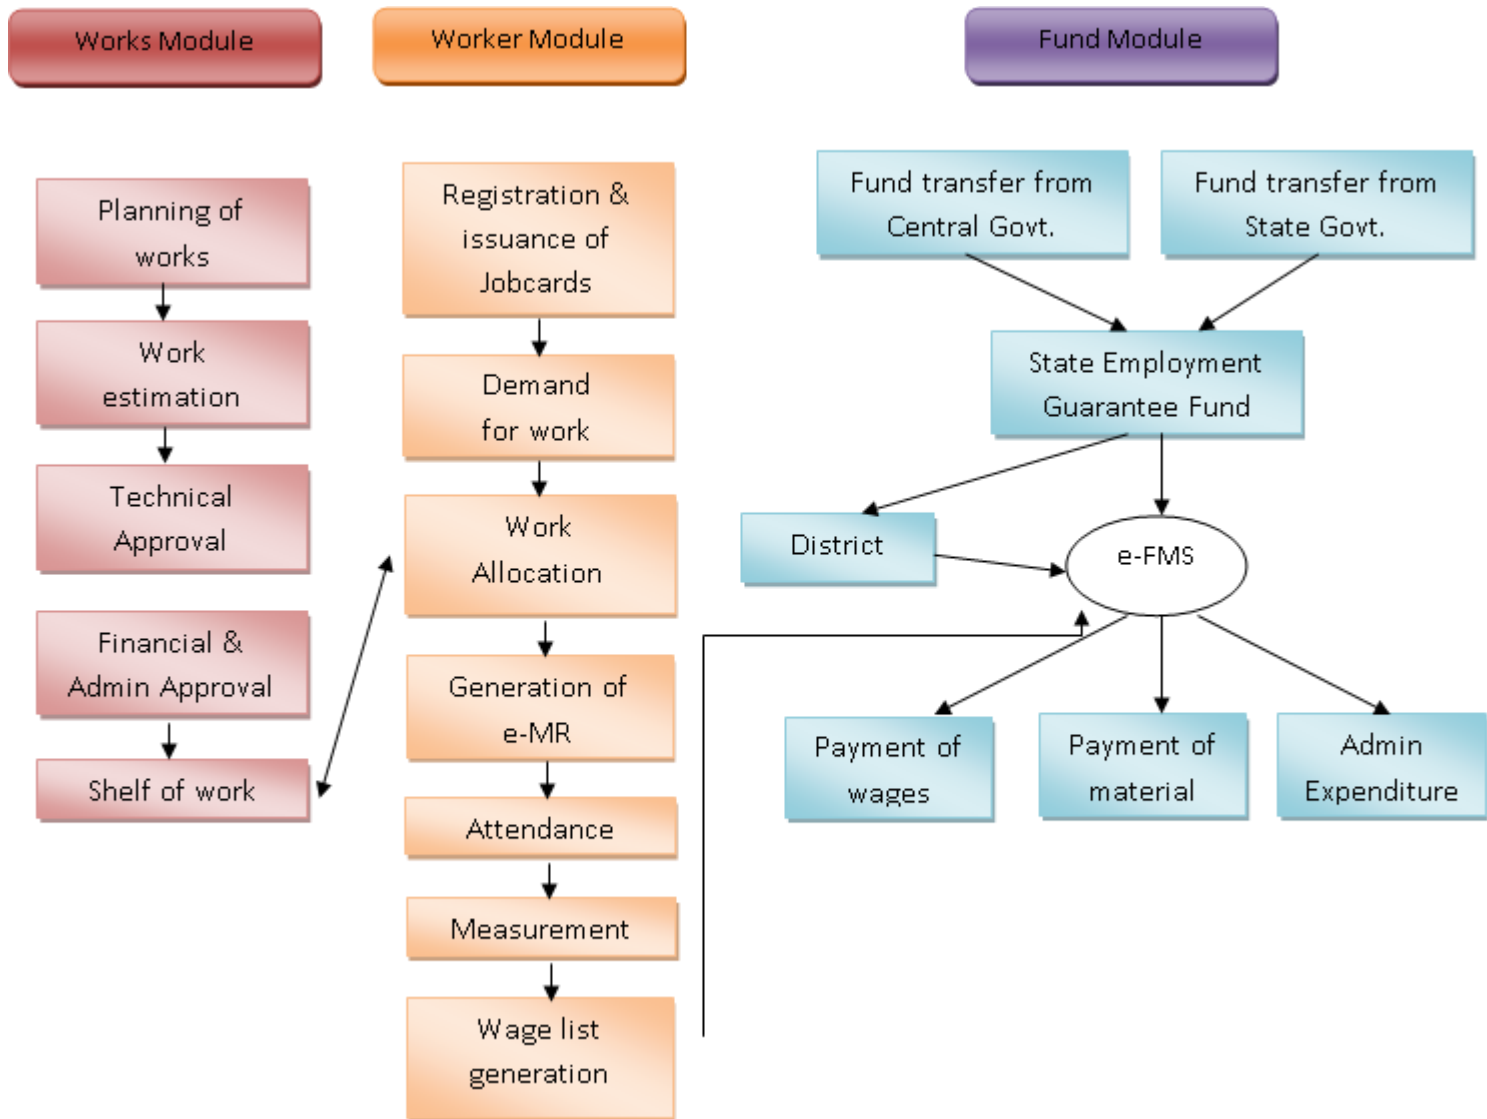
Works Module

Worker Module

Fund Module

Planning of works

Work estimation

Technical Approval

Financial & Admin Approval

Shelf of work

Registration & issuance of Jobcards

Demand for work

Work Allocation

Generation of e-MR

Attendance

Measurement

Wage list generation

Fund transfer from Central Govt.

Fund transfer from State Govt.

State Employment Guarantee Fund

District

e-FMS

Payment of wages

Payment of material

Admin Expenditure